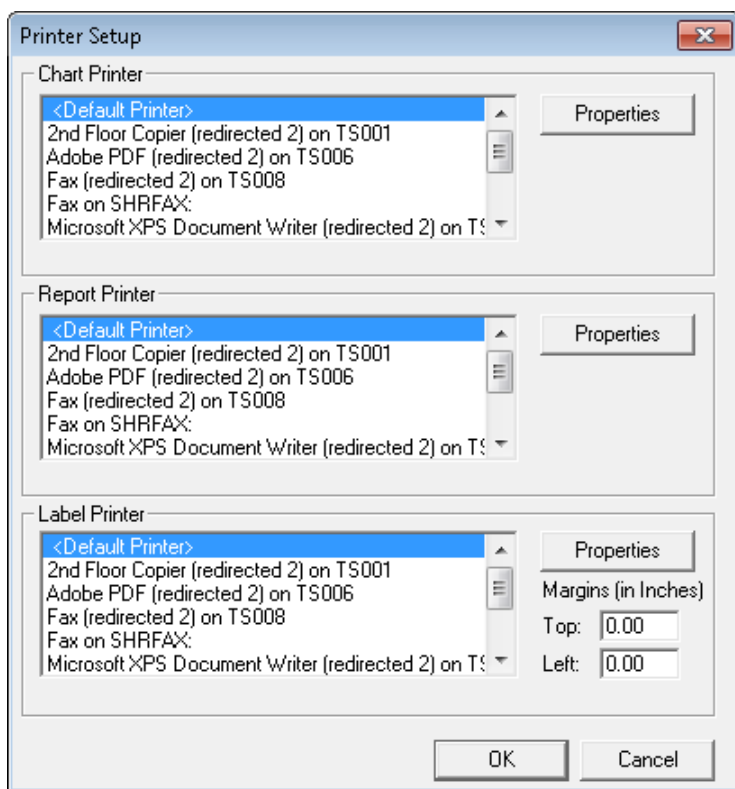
Printer Setup

Chart Printer

<Default Printer>
2nd Floor Copier (redirected 2) on TS001
Adobe PDF (redirected 2) on TS006
Fax (redirected 2) on TS008
Fax on SHRFAX:
Microsoft XPS Document Writer (redirected 2) on TS

Properties

Report Printer

<Default Printer>
2nd Floor Copier (redirected 2) on TS001
Adobe PDF (redirected 2) on TS006
Fax (redirected 2) on TS008
Fax on SHRFAX:
Microsoft XPS Document Writer (redirected 2) on TS

Properties

Label Printer

<Default Printer>
2nd Floor Copier (redirected 2) on TS001
Adobe PDF (redirected 2) on TS006
Fax (redirected 2) on TS008
Fax on SHRFAX:
Microsoft XPS Document Writer (redirected 2) on TS

Properties

Margins (in Inches)

Top: 0.00

Left: 0.00

OK

Cancel